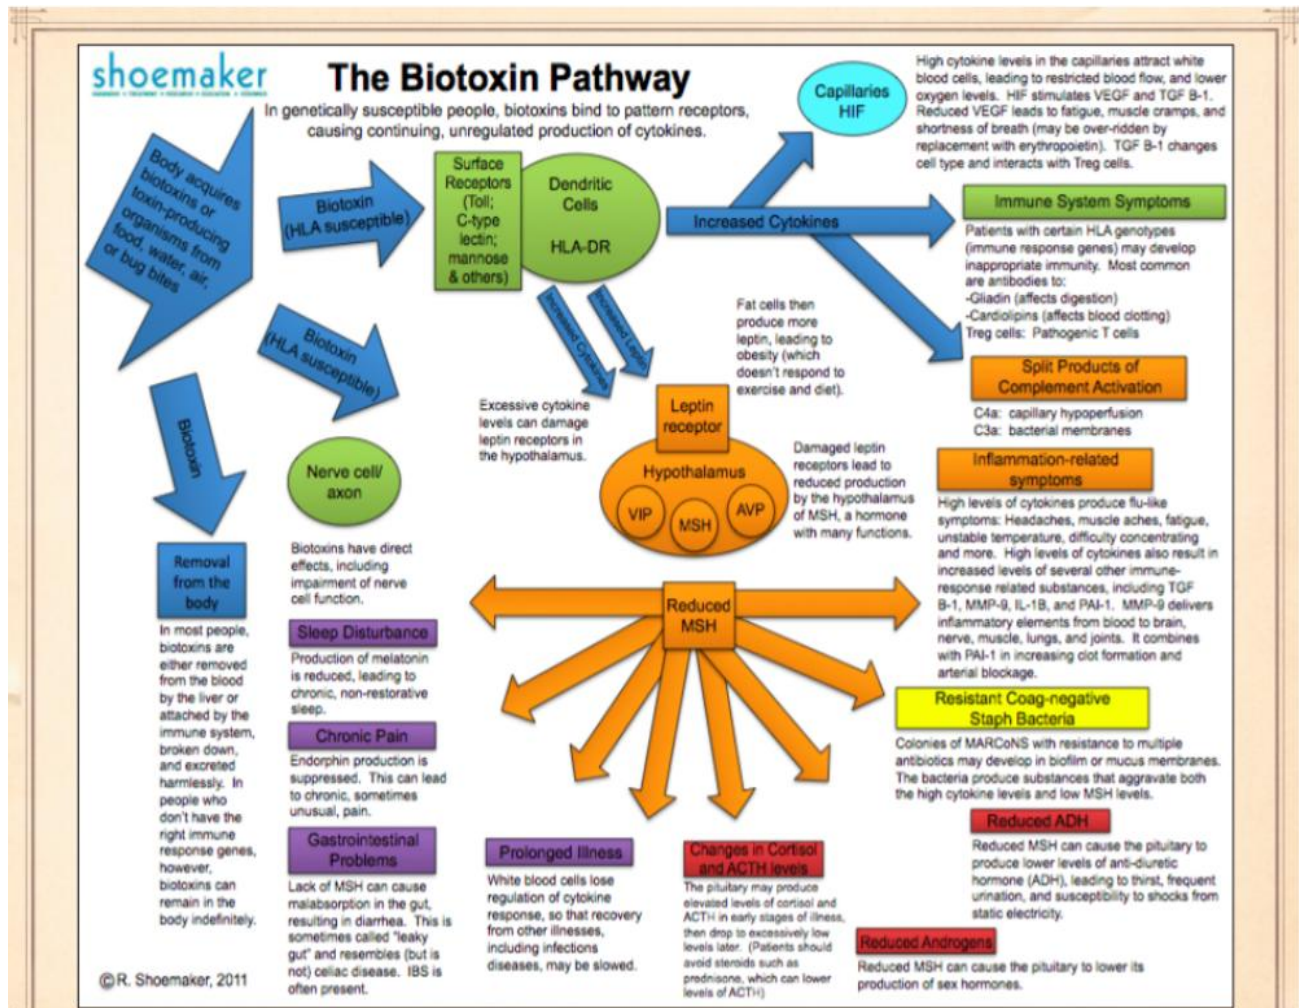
shoemaker

The Biotoxin Pathway

In genetically susceptible people, biotoxins bind to pattern receptors, causing continuing, unregulated production of cytokines.

Body acquires biotoxins or toxin-producing organisms from food, water, air, or bug bites

Biotoxin (HLA susceptible)

Biotoxin (HLA susceptible)

Biotoxin

Surface Receptors (Toll; C-type lectin; mannose & others)

Dendritic Cells

HLA-DR

Increased Cytokines

Increased Cytokines

Increased Leptin

Capillaries HIF

High cytokine levels in the capillaries attract white blood cells, leading to restricted blood flow, and lower oxygen levels. HIF stimulates VEGF and TGF B-1. Reduced VEGF leads to fatigue, muscle cramps, and shortness of breath (may be over-ridden by replacement with erythropoietin). TGF B-1 changes cell type and interacts with Treg cells.

Immune System Symptoms

Patients with certain HLA genotypes (immune response genes) may develop inappropriate immunity. Most common are antibodies to:
-Gliadin (affects digestion)
-Cardiolipins (affects blood clotting)
Treg cells: Pathogenic T cells

Fat cells then produce more leptin, leading to obesity (which doesn't respond to exercise and diet).

Split Products of Complement Activation

C4a: capillary hypoperfusion
C3a: bacterial membranes

Excessive cytokine levels can damage leptin receptors in the hypothalamus.

Leptin receptor

Hypothalamus

VIP

MSH

AVP

Damaged leptin receptors lead to reduced production by the hypothalamus of MSH, a hormone with many functions.

Inflammation-related symptoms

High levels of cytokines produce flu-like symptoms: Headaches, muscle aches, fatigue, unstable temperature, difficulty concentrating and more. High levels of cytokines also result in increased levels of several other immune-response related substances, including TGF B-1, MMP-9, IL-1B, and PAI-1. MMP-9 delivers inflammatory elements from blood to brain, nerve, muscle, lungs, and joints. It combines with PAI-1 in increasing clot formation and arterial blockage.

Nerve cell/ axon

Biotoxins have direct effects, including impairment of nerve cell function.

Removal from the body

In most people, biotoxins are either removed from the blood by the liver or attached by the immune system, broken down, and excreted harmlessly. In people who don't have the right immune response genes, however, biotoxins can remain in the body indefinitely.

Reduced MSH

Sleep Disturbance

Production of melatonin is reduced, leading to chronic, non-restorative sleep.

Chronic Pain

Endorphin production is suppressed. This can lead to chronic, sometimes unusual, pain.

Gastrointestinal Problems

Lack of MSH can cause malabsorption in the gut, resulting in diarrhea. This is sometimes called "leaky gut" and resembles (but is not) celiac disease. IBS is often present.

Prolonged Illness

White blood cells lose regulation of cytokine response, so that recovery from other illnesses, including infections diseases, may be slowed.

Changes in Cortisol and ACTH levels

The pituitary may produce elevated levels of cortisol and ACTH in early stages of illness, then drop to excessively low levels later. (Patients should avoid steroids such as prednisone, which can lower levels of ACTH)

Resistant Coag-negative Staph Bacteria

Colonies of MARCoNS with resistance to multiple antibiotics may develop in biofilm or mucus membranes. The bacteria produce substances that aggravate both the high cytokine levels and low MSH levels.

Reduced ADH

Reduced MSH can cause the pituitary to produce lower levels of anti-diuretic hormone (ADH), leading to thirst, frequent urination, and susceptibility to shocks from static electricity.

Reduced Androgens

Reduced MSH can cause the pituitary to lower its production of sex hormones.

©R. Shoemaker, 2011